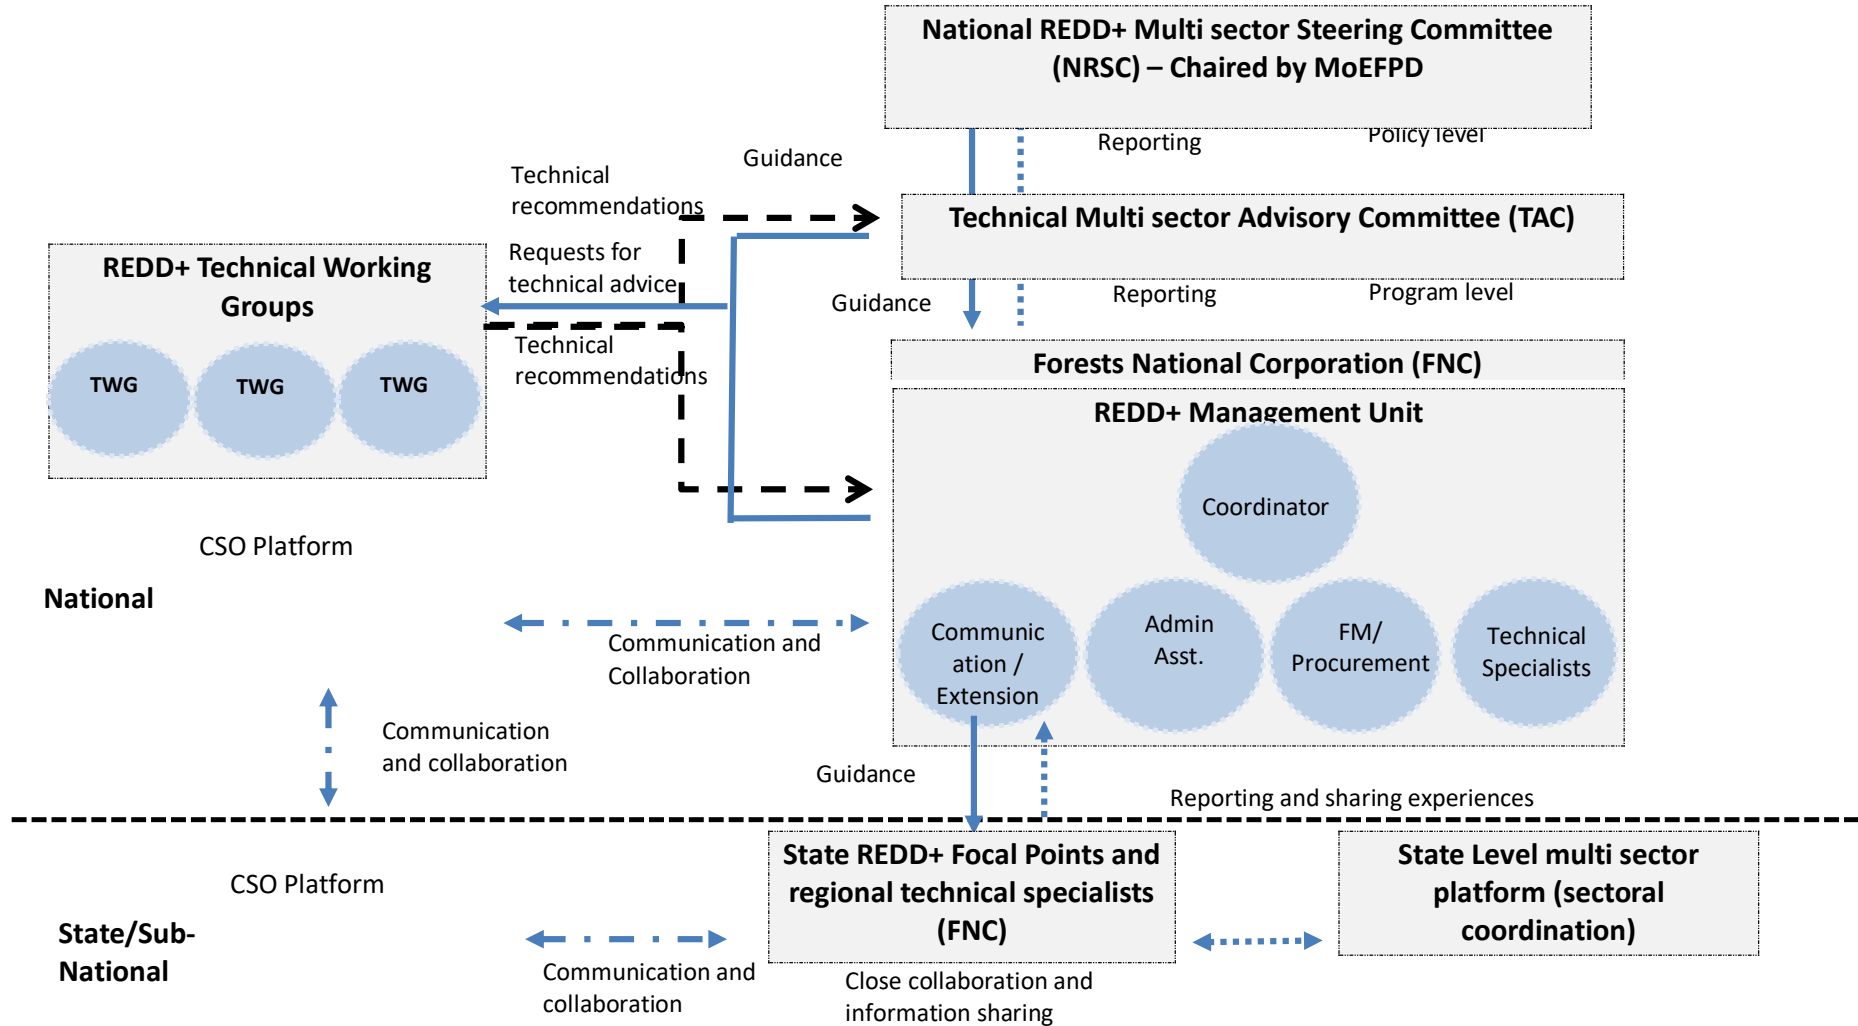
National REDD+ Multi sector Steering Committee (NRSC) – Chaired by MoEFPD

Reporting

Policy level

Guidance

Technical recommendations

Technical Multi sector Advisory Committee (TAC)

REDD+ Technical Working Groups

TWG

TWG

TWG

Requests for technical advice

Technical recommendations

Guidance

Reporting

Program level

Forests National Corporation (FNC)

REDD+ Management Unit

Coordinator

Communication / Extension

Admin Asst.

FM/ Procurement

Technical Specialists

CSO Platform

National

Communication and Collaboration

Communication and collaboration

Guidance

Reporting and sharing experiences

State REDD+ Focal Points and regional technical specialists (FNC)

State Level multi sector platform (sectoral coordination)

CSO Platform

State/Sub-National

Communication and collaboration

Close collaboration and information sharing